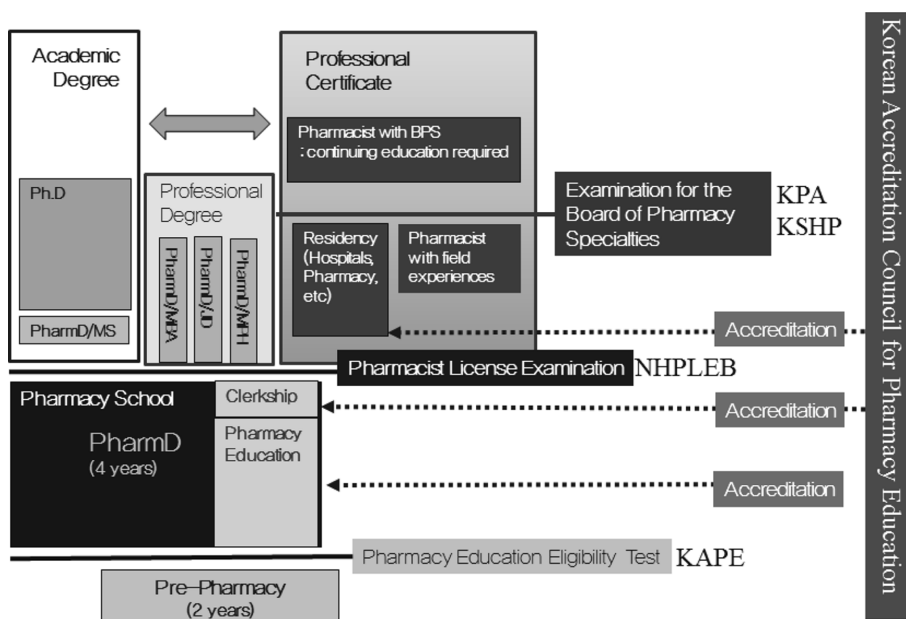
Academic Degree

Ph.D

PharmD/MS

Professional Degree

PharmD/MBA

PharmD/JD

PharmD/MPH

Professional Certificate

Pharmacist with BPS
: continuing education required

Residency (Hospitals, Pharmacy, etc)

Pharmacist with field experiences

Examination for the Board of Pharmacy Specialties

KPA
KSHP

Accreditation

Pharmacist License Examination

NHPLEB

Pharmacy School

PharmD
(4 years)

Clerkship

Pharmacy Education

Accreditation

Accreditation

Pharmacy Education Eligibility Test

KAPE

Pre-Pharmacy
(2 years)

Korean Accreditation Council for Pharmacy Education